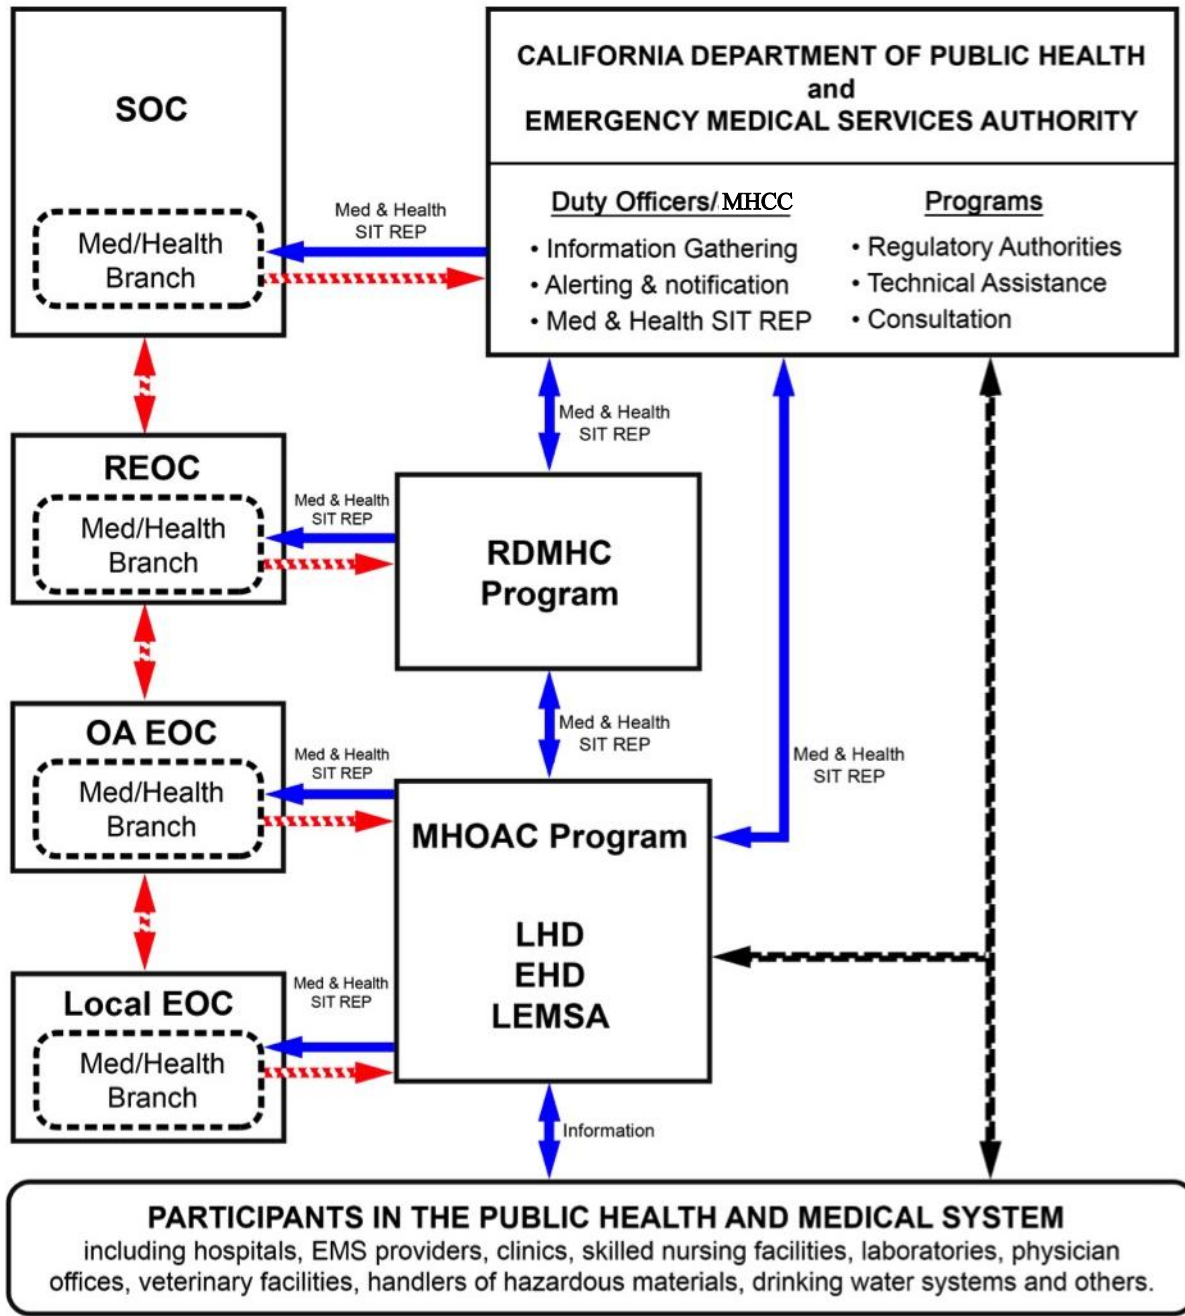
SOC

Med/Health Branch

Med & Health SIT REP

CALIFORNIA DEPARTMENT OF PUBLIC HEALTH and EMERGENCY MEDICAL SERVICES AUTHORITY

Duty Officers/ MHCC

• Information Gathering
• Alerting & notification
• Med & Health SIT REP

Programs

• Regulatory Authorities
• Technical Assistance
• Consultation

Med & Health SIT REP

REOC

Med/Health Branch

Med & Health SIT REP

RDMHC Program

Med & Health SIT REP

OA EOC

Med/Health Branch

Med & Health SIT REP

Med & Health SIT REP

MHOAC Program

LHD
EHD
LEMSA

Local EOC

Med/Health Branch

Med & Health SIT REP

Information

PARTICIPANTS IN THE PUBLIC HEALTH AND MEDICAL SYSTEM
including hospitals, EMS providers, clinics, skilled nursing facilities, laboratories, physician offices, veterinary facilities, handlers of hazardous materials, drinking water systems and others.